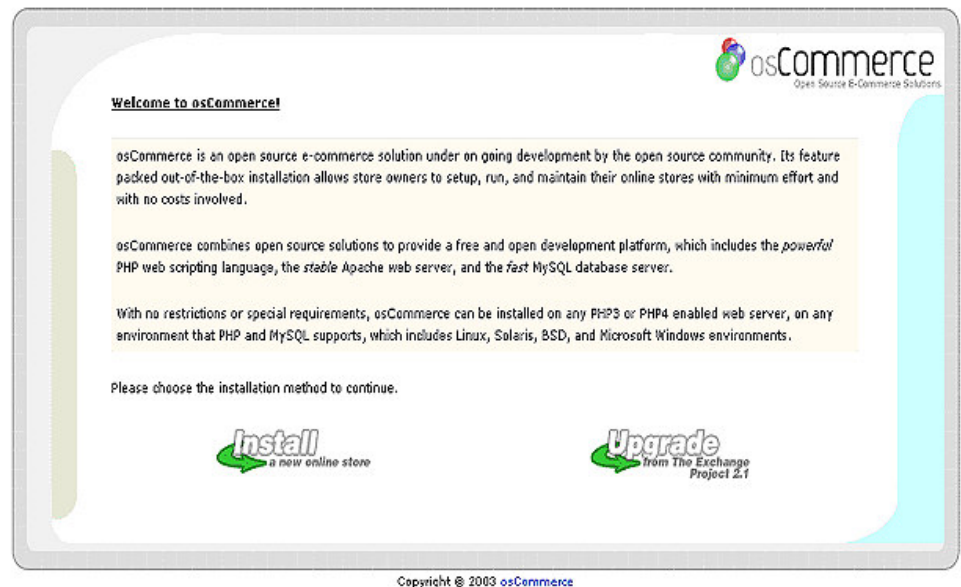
osCommerce
Open Source E-Commerce Solutions

Welcome to osCommerce!

osCommerce is an open source e-commerce solution under on going development by the open source community. Its feature packed out-of-the-box installation allows store owners to setup, run, and maintain their online stores with minimum effort and with no costs involved.

osCommerce combines open source solutions to provide a free and open development platform, which includes the *powerful* PHP web scripting language, the *stable* Apache web server, and the *fast* MySQL database server.

With no restrictions or special requirements, osCommerce can be installed on any PHP3 or PHP4 enabled web server, on any environment that PHP and MySQL supports, which includes Linux, Solaris, BSD, and Microsoft Windows environments.

Please choose the installation method to continue.

Install a new online store

Upgrade from The Exchange Project 2.1

Copyright © 2003 osCommerce